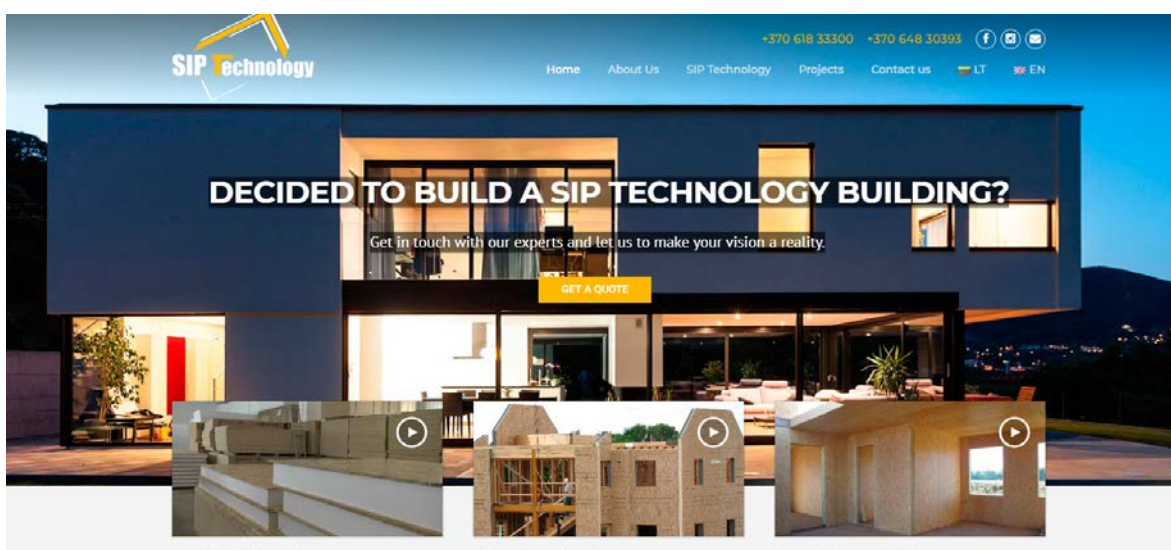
SIP Technology

+370 618 33300 +370 648 30393

Home About Us SIP Technology Projects Contact us LT EN

DECIDED TO BUILD A SIP TECHNOLOGY BUILDING?

Get in touch with our experts and let us to make your vision a reality.

GET A QUOTE